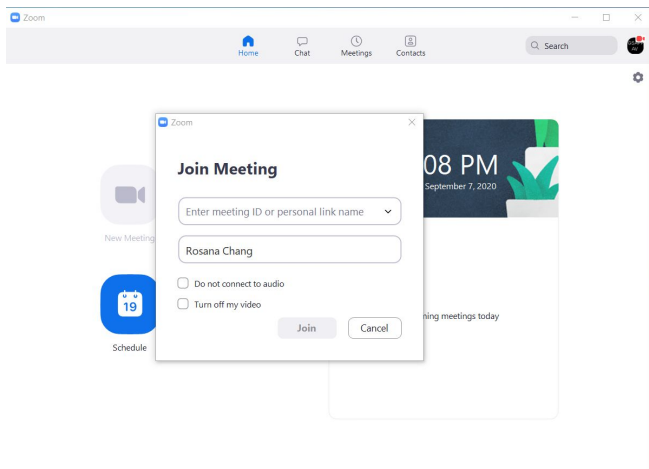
Zoom

Home
Chat
Meetings
Contacts

Search

Zoom

Join Meeting

Enter meeting ID or personal link name

Rosana Chang

Do not connect to audio

Turn off my video

Join
Cancel

New Meeting

19

Schedule

08 PM
September 7, 2020

ning meetings today